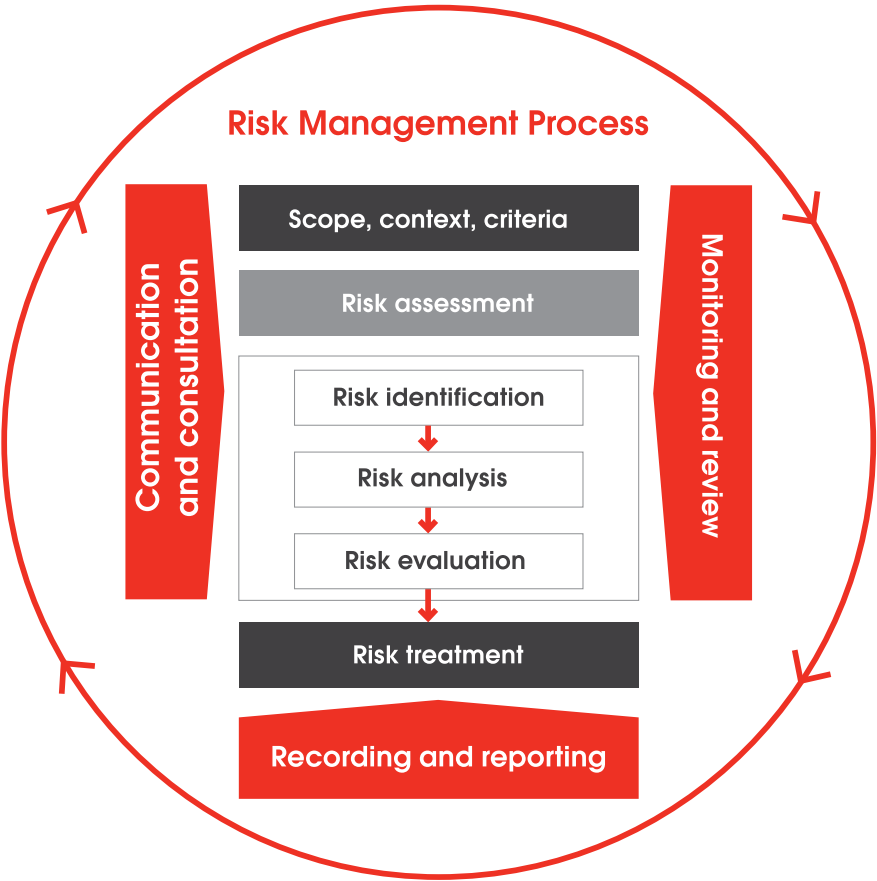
Risk Management Process

Communication and consultation

Scope, context, criteria

Risk assessment

Risk identification

Risk analysis

Risk evaluation

Risk treatment

Monitoring and review

Recording and reporting